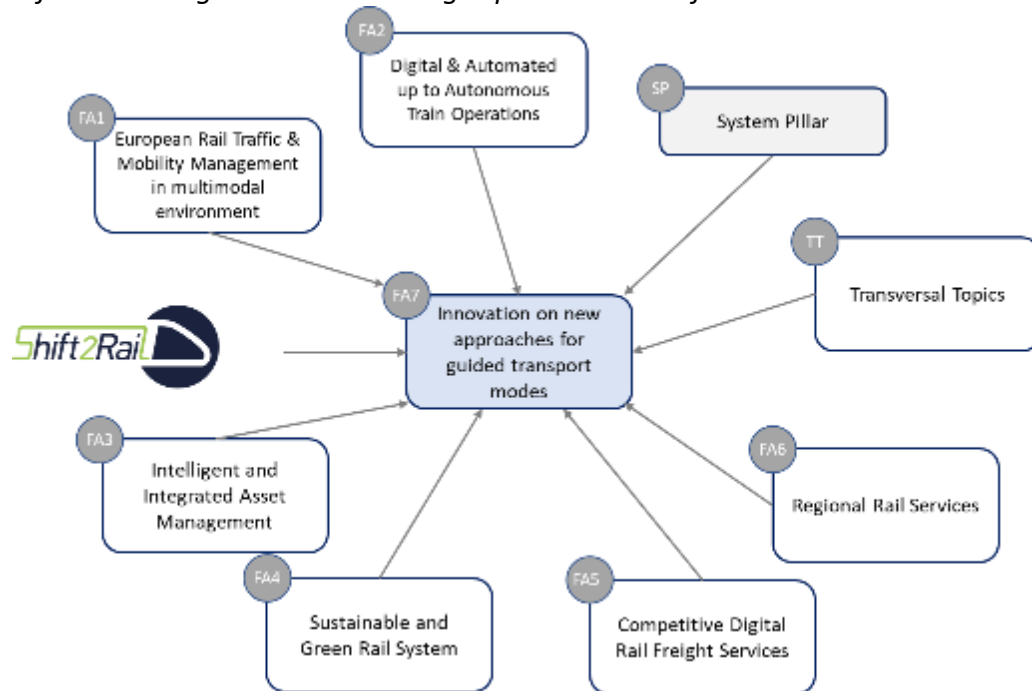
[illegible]

FA2
Digital & Automated up to Autonomous Train Operations

SP
System Pillar

FA1
European Rail Traffic & Mobility Management in multimodal environment

TT
Transversal Topics

FA7
Innovation on new approaches for guided transport modes

Shift2Rail

FA3
Intelligent and Integrated Asset Management

FA6
Regional Rail Services

FA4
Sustainable and Green Rail System

FA5
Competitive Digital Rail Freight Services